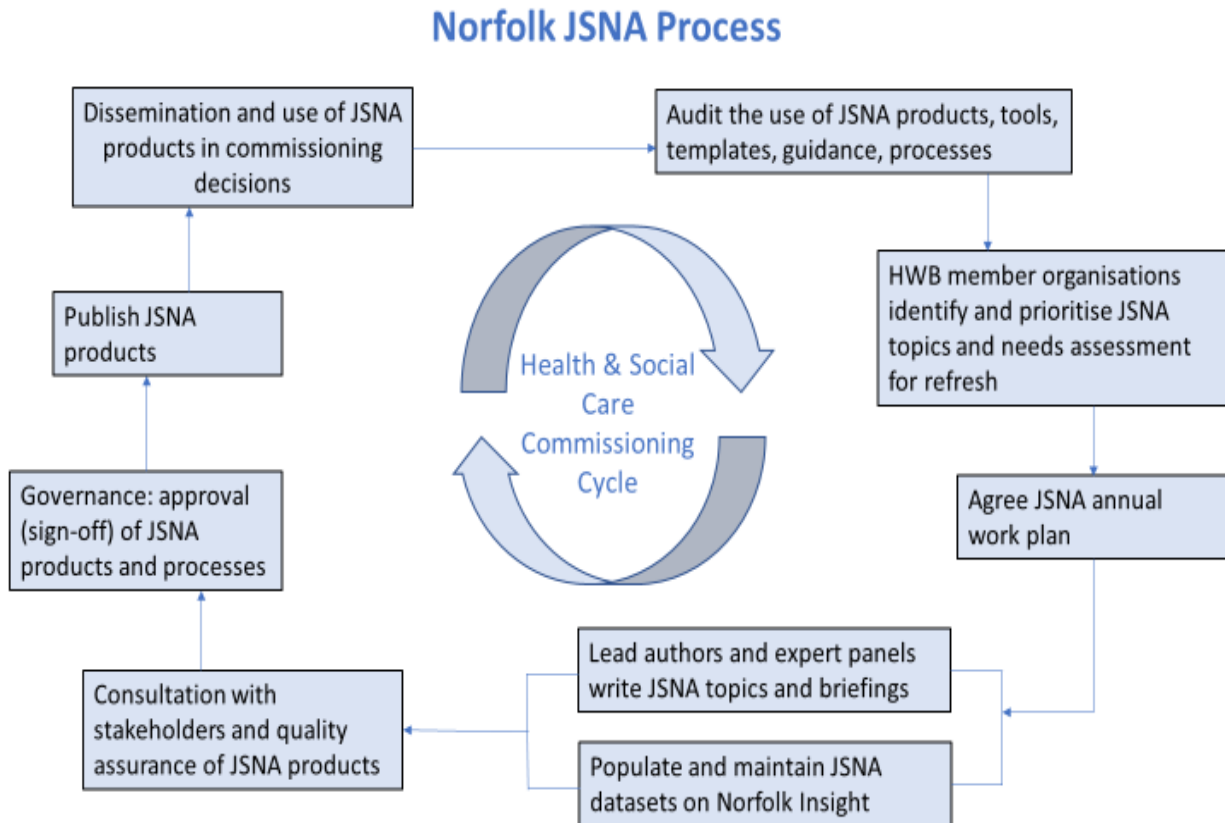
Norfolk JSNA Process

Dissemination and use of JSNA products in commissioning decisions

Audit the use of JSNA products, tools, templates, guidance, processes

HWB member organisations identify and prioritise JSNA topics and needs assessment for refresh

Agree JSNA annual work plan

Lead authors and expert panels write JSNA topics and briefings

Populate and maintain JSNA datasets on Norfolk Insight

Consultation with stakeholders and quality assurance of JSNA products

Governance: approval (sign-off) of JSNA products and processes

Publish JSNA products

Health & Social Care Commissioning Cycle